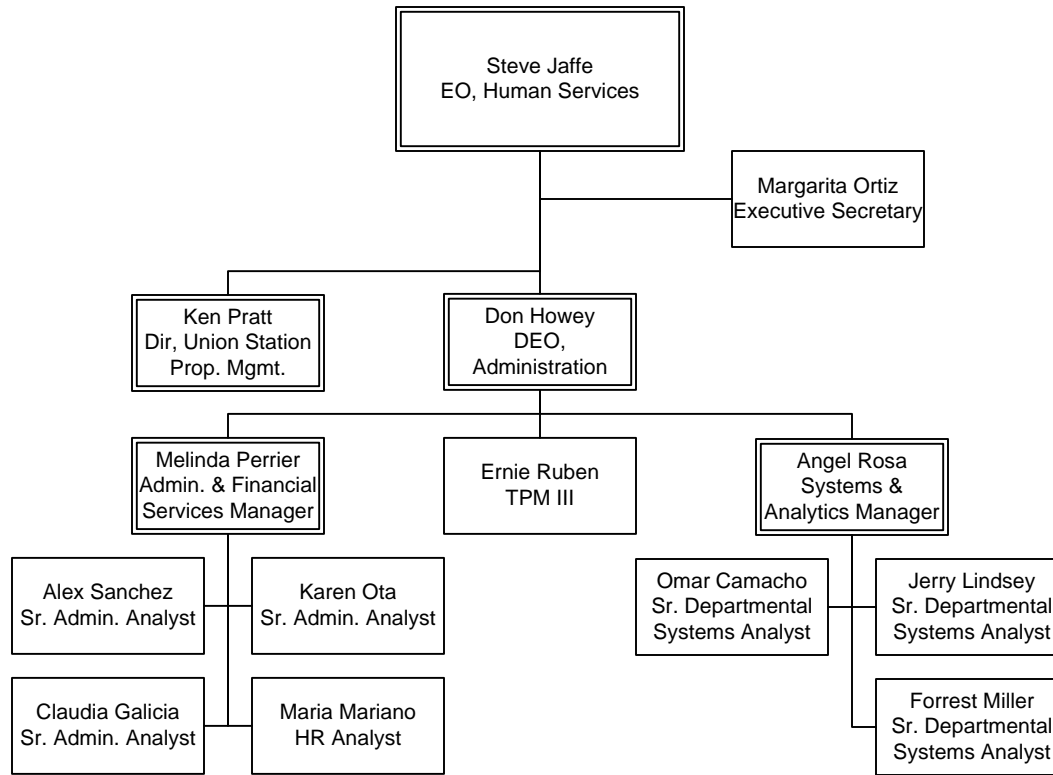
Steve Jaffe
EO, Human Services

Margarita Ortiz
Executive Secretary

Ken Pratt
Dir, Union Station
Prop. Mgmt.

Don Howey
DEO,
Administration

Melinda Perrier
Admin. & Financial
Services Manager

Ernie Ruben
TPM III

Angel Rosa
Systems &
Analytics Manager

Alex Sanchez
Sr. Admin. Analyst

Karen Ota
Sr. Admin. Analyst

Claudia Galicia
Sr. Admin. Analyst

Maria Mariano
HR Analyst

Omar Camacho
Sr. Departmental
Systems Analyst

Jerry Lindsey
Sr. Departmental
Systems Analyst

Forrest Miller
Sr. Departmental
Systems Analyst